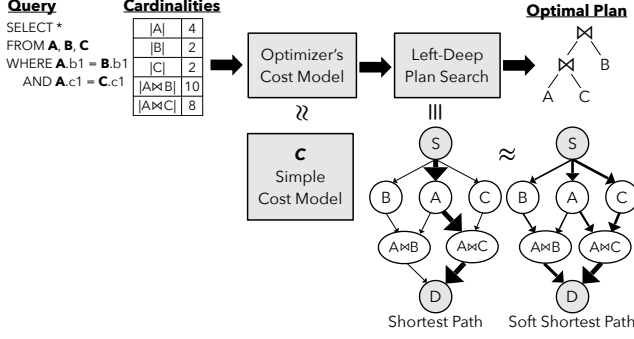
**Query**

SELECT *
FROM **A**, **B**, **C**
WHERE **A**.b1 = **B**.b1
AND **A**.c1 = **C**.c1

**Cardinalities**

| | |
|---|---|
| \|A\| | 4 |
| \|B\| | 2 |
| \|C\| | 2 |
| \|A⋈B\| | 10 |
| \|A⋈C\| | 8 |

Optimizer's Cost Model

Left-Deep Plan Search

**Optimal Plan**

⋈
⋈ B
A C

≈

***C***
Simple
Cost Model

|||

S
B A C
A⋈B A⋈C
D
Shortest Path

≈

S
B A C
A⋈B A⋈C
D
Soft Shortest Path